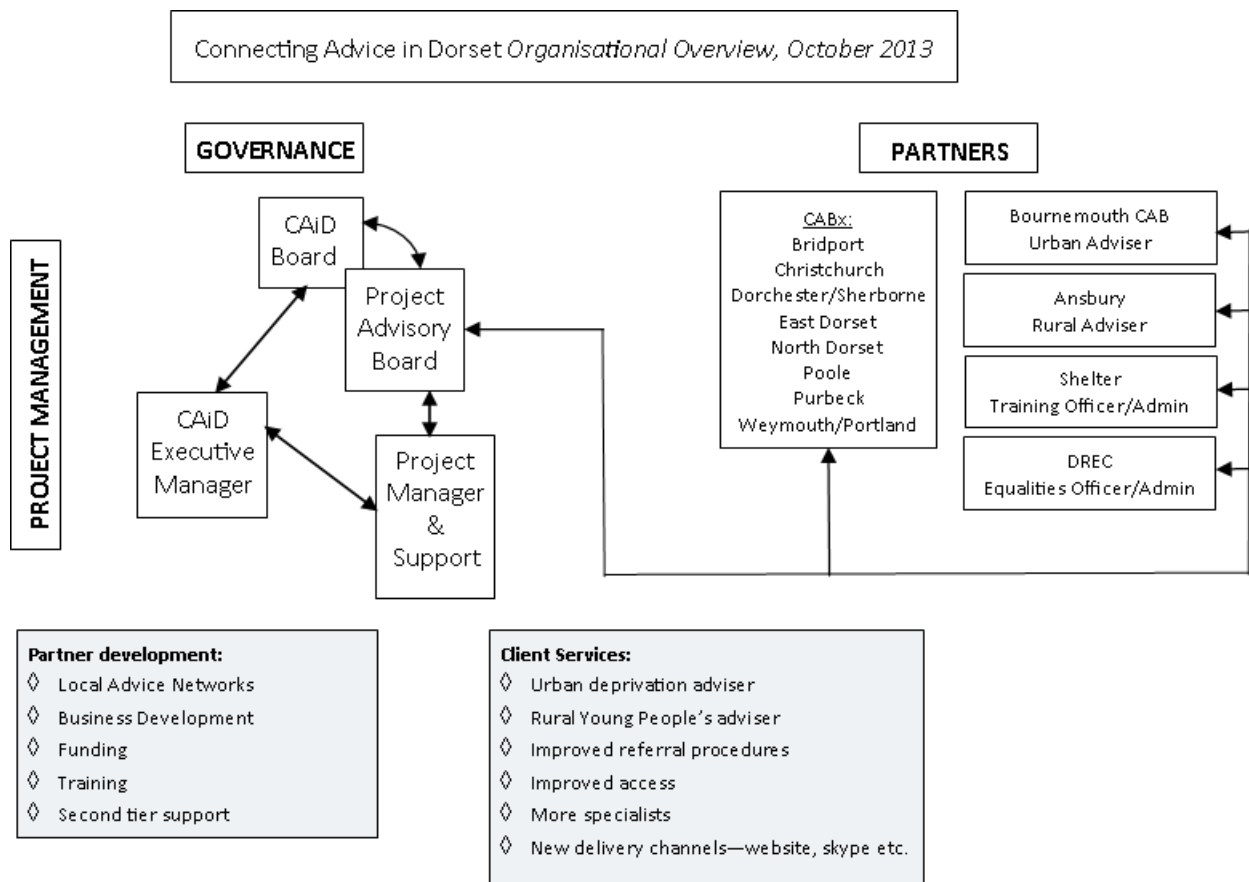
Connecting Advice in Dorset *Organisational Overview, October 2013*

GOVERNANCE

PARTNERS

PROJECT MANAGEMENT

CAiD Board

Project Advisory Board

CAiD Executive Manager

Project Manager & Support

CABx:
Bridport
Christchurch
Dorchester/Sherborne
East Dorset
North Dorset
Poole
Purbeck
Weymouth/Portland

Bournemouth CAB
Urban Adviser

Ansbury
Rural Adviser

Shelter
Training Officer/Admin

DREC
Equalities Officer/Admin

**Partner development:**
◊ Local Advice Networks
◊ Business Development
◊ Funding
◊ Training
◊ Second tier support

**Client Services:**
◊ Urban deprivation adviser
◊ Rural Young People's adviser
◊ Improved referral procedures
◊ Improved access
◊ More specialists
◊ New delivery channels—website, skype etc.